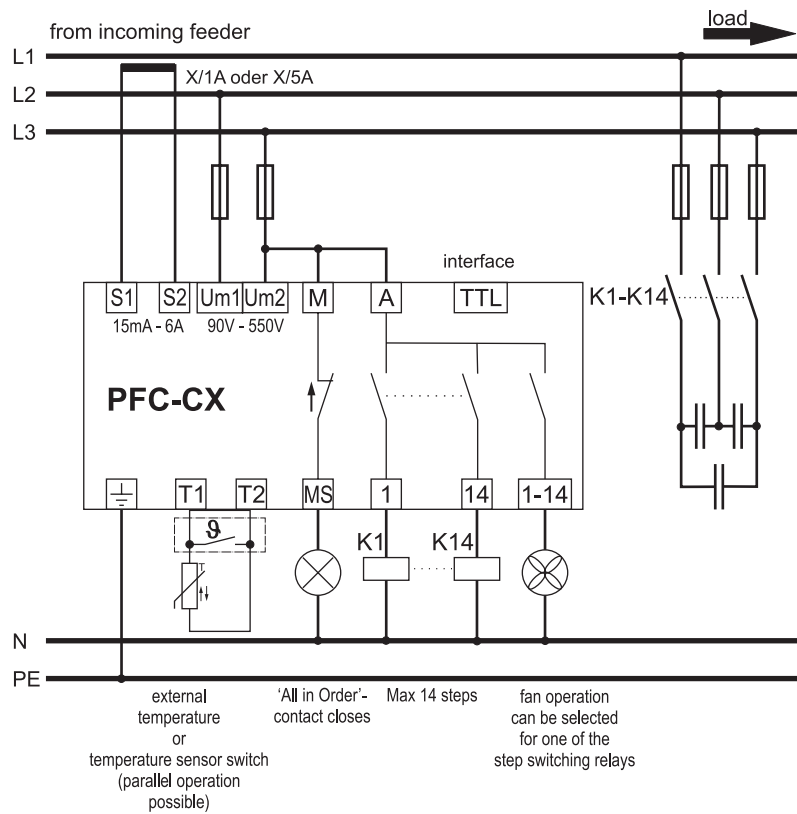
from incoming feeder

load

L1

L2

L3

X/1A oder X/5A

interface

S1 S2 Um1 Um2 M A TTL

15mA - 6A 90V - 550V

K1-K14

PFC-CX

T1 T2 MS 1 14 1-14

ϑ

K1 K14

N

PE

external temperature or temperature sensor switch (parallel operation possible)

'All in Order'- contact closes

Max 14 steps

fan operation can be selected for one of the step switching relays